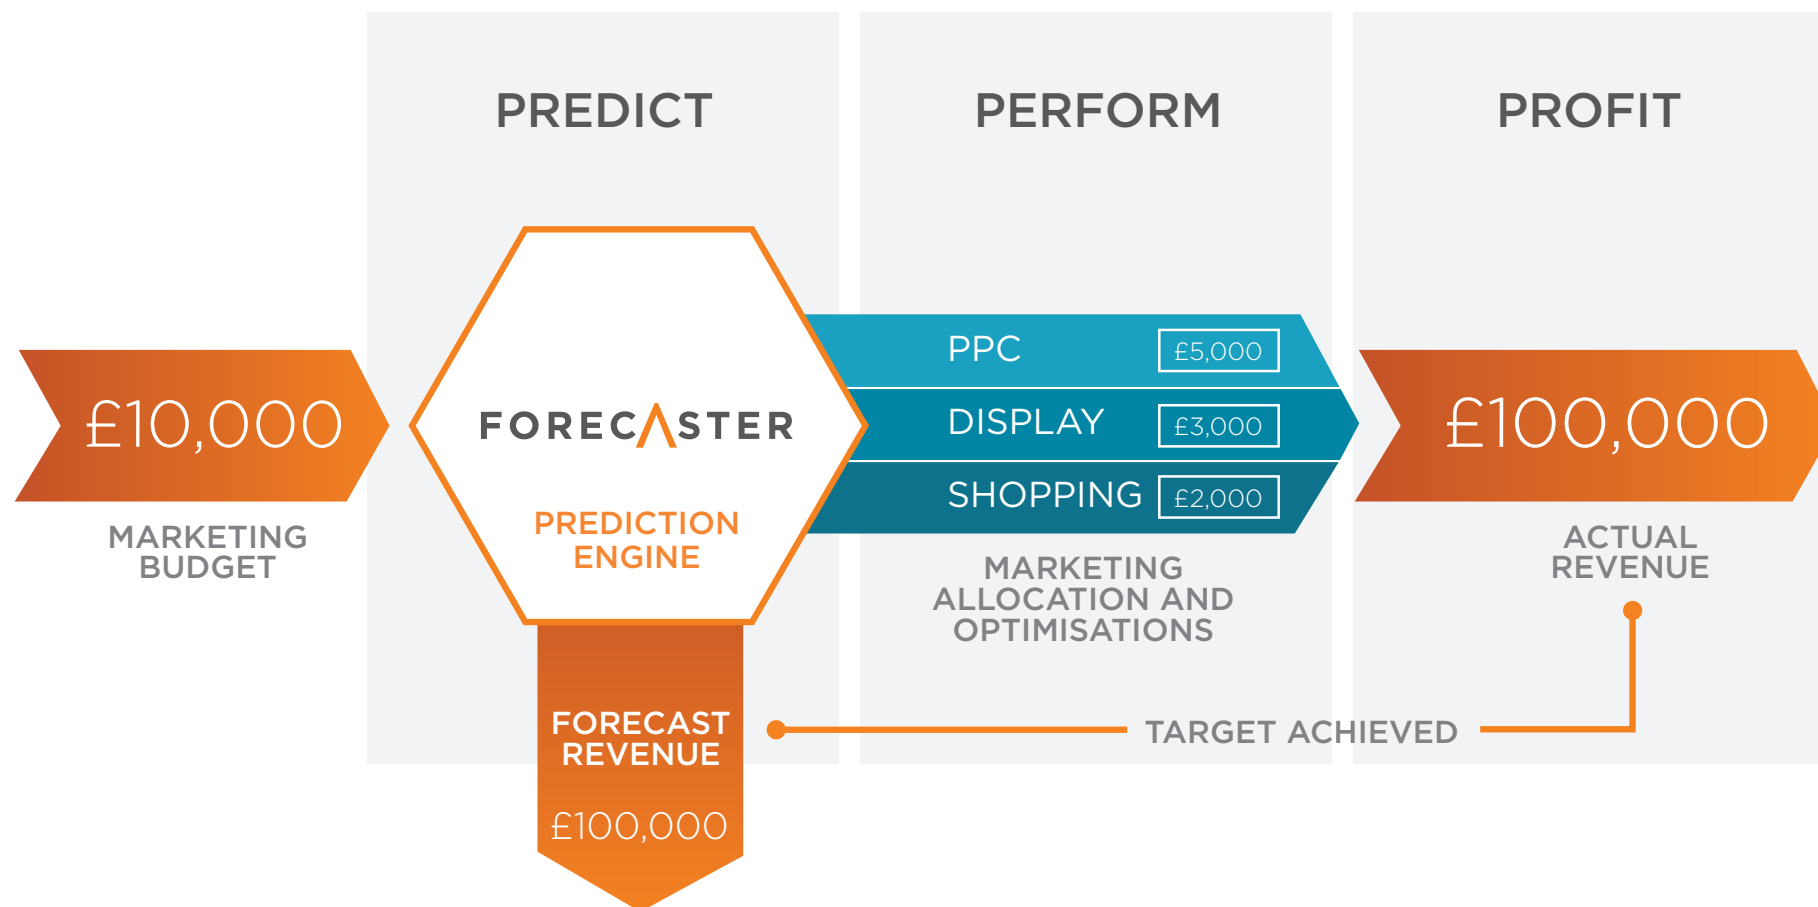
PREDICT

PERFORM

PROFIT

£10,000

MARKETING BUDGET

FORECΛSTER

PREDICTION ENGINE

FORECAST REVENUE

£100,000

PPC £5,000

DISPLAY £3,000

SHOPPING £2,000

MARKETING ALLOCATION AND OPTIMISATIONS

£100,000

ACTUAL REVENUE

TARGET ACHIEVED